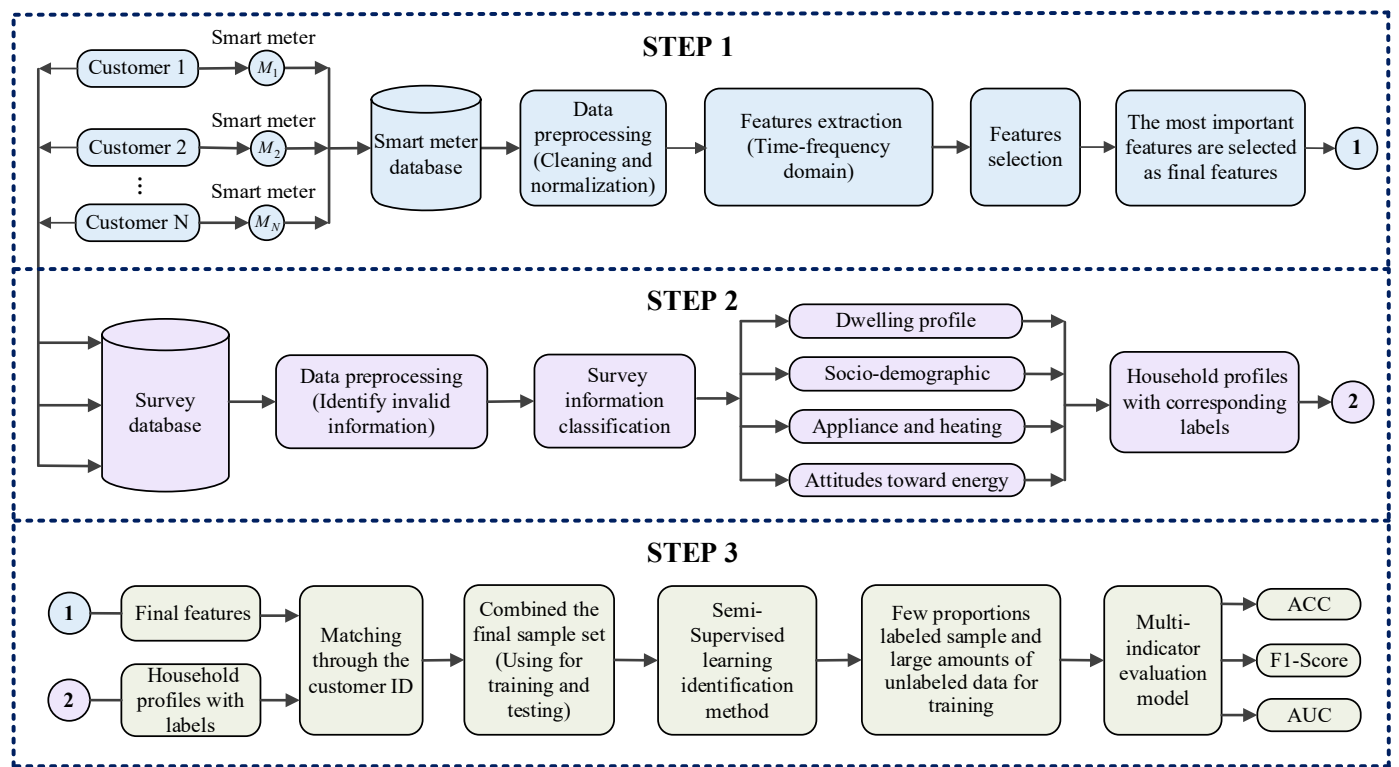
STEP 1

Customer 1
Smart meter
$M_1$
Customer 2
Smart meter
$M_2$
⋮
Customer N
Smart meter
$M_N$

Smart meter database

Data preprocessing (Cleaning and normalization)

Features extraction (Time-frequency domain)

Features selection

The most important features are selected as final features

1

STEP 2

Survey database

Data preprocessing (Identify invalid information)

Survey information classification

Dwelling profile
Socio-demographic
Appliance and heating
Attitudes toward energy

Household profiles with corresponding labels

2

STEP 3

1
Final features
2
Household profiles with labels

Matching through the customer ID

Combined the final sample set (Using for training and testing)

Semi-Supervised learning identification method

Few proportions labeled sample and large amounts of unlabeled data for training

Multi-indicator evaluation model

ACC
F1-Score
AUC